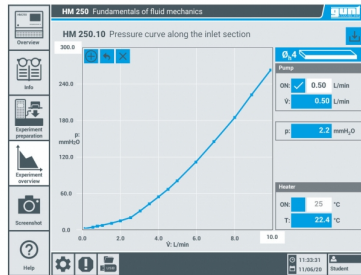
HM 250 Fundamentals of fluid mechanics

gunt

Overview

Info

Experiment preparation

Experiment overview

Screenshot

Help

HM 250.10 Pressure curve along the inlet section

300.0

240.0

180.0

p: mmH₂O

120.0

60.0

0.0

0.0

2.0

4.0

6.0

8.0

10.0

V̇: L/min

Ø,4

Pump

ON:

0.50

L/min

V̇:

0.50

L/min

p:

2.2

mmH₂O

Heater

ON:

25

°C

T:

22.4

°C

11:33:31

11/06/20

Student